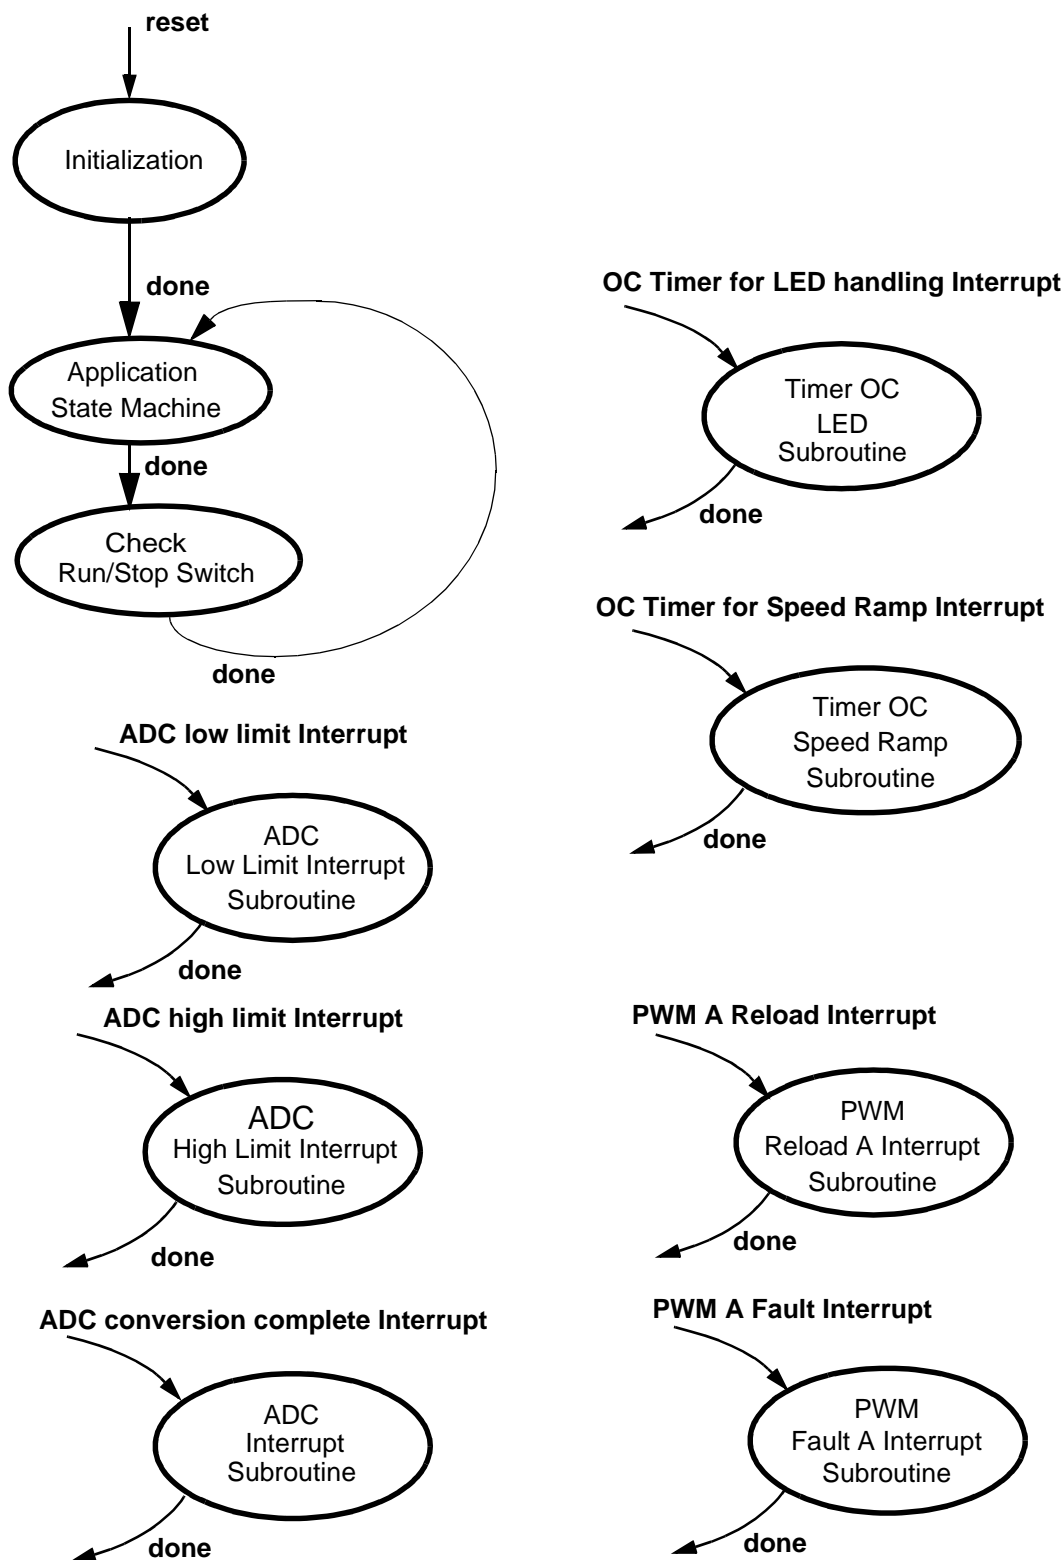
reset

Initialization

done

Application State Machine

done

Check Run/Stop Switch

done

ADC low limit Interrupt

ADC Low Limit Interrupt Subroutine

done

ADC high limit Interrupt

ADC High Limit Interrupt Subroutine

done

ADC conversion complete Interrupt

ADC Interrupt Subroutine

done

OC Timer for LED handling Interrupt

Timer OC LED Subroutine

done

OC Timer for Speed Ramp Interrupt

Timer OC Speed Ramp Subroutine

done

PWM A Reload Interrupt

PWM Reload A Interrupt Subroutine

done

PWM A Fault Interrupt

PWM Fault A Interrupt Subroutine

done